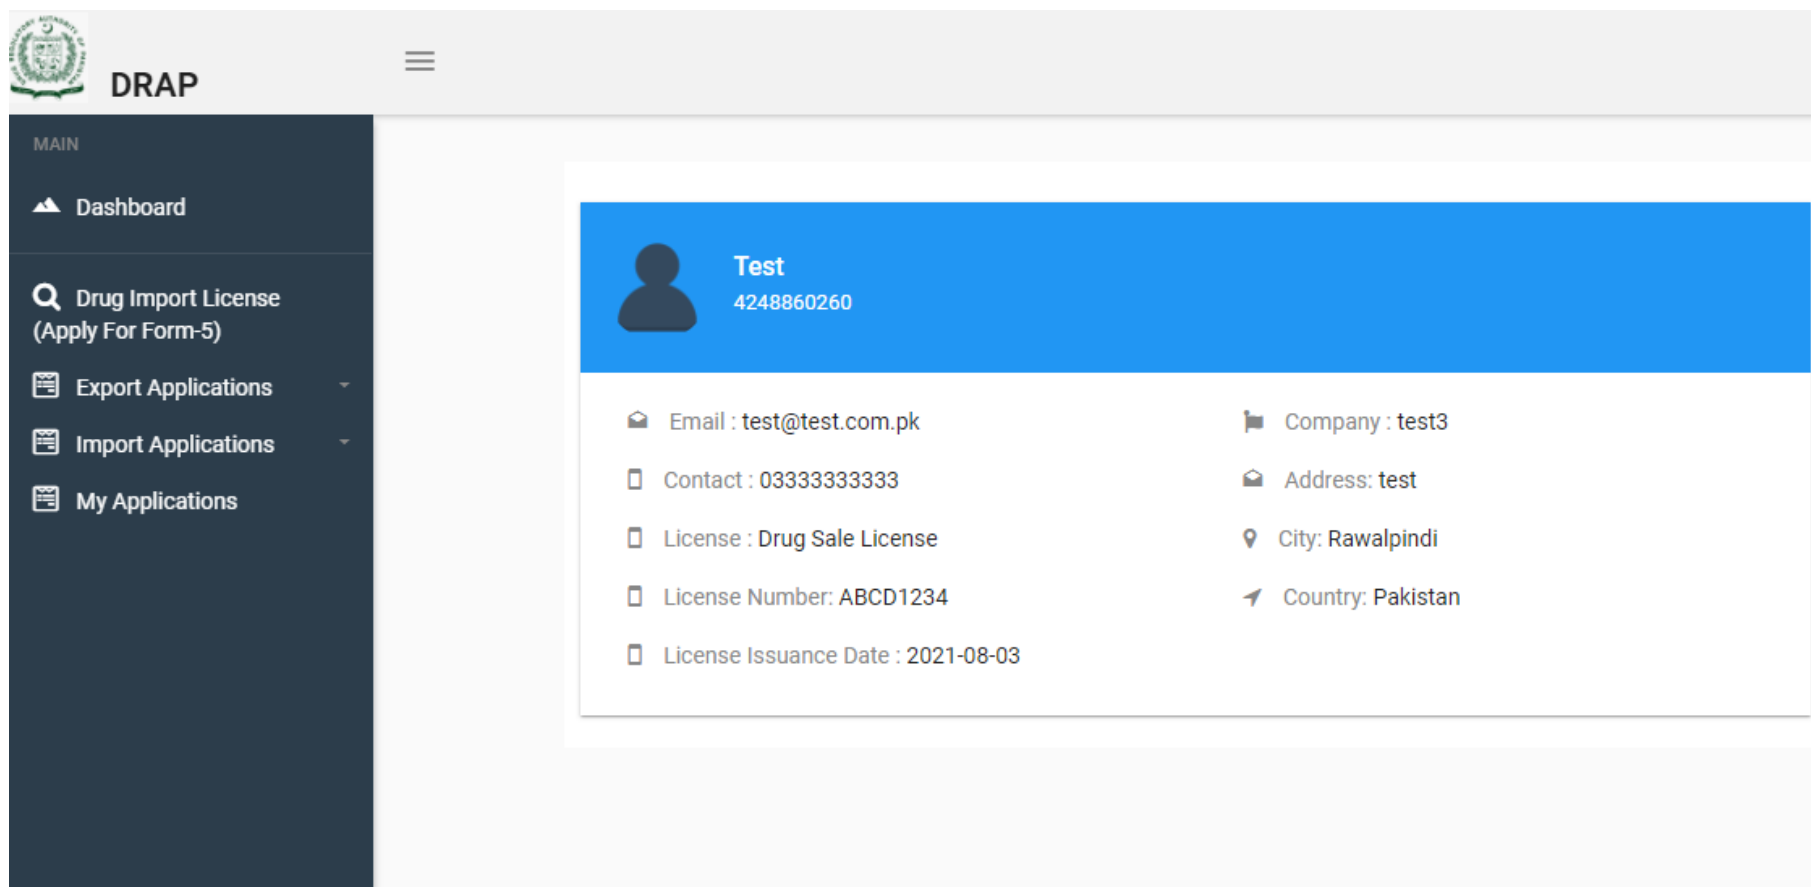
DRAP

MAIN

Dashboard

Drug Import License (Apply For Form-5)

Export Applications

Import Applications

My Applications

Test
4248860260

Email : test@test.com.pk

Company : test3

Contact : 03333333333

Address: test

License : Drug Sale License

City: Rawalpindi

License Number: ABCD1234

Country: Pakistan

License Issuance Date : 2021-08-03